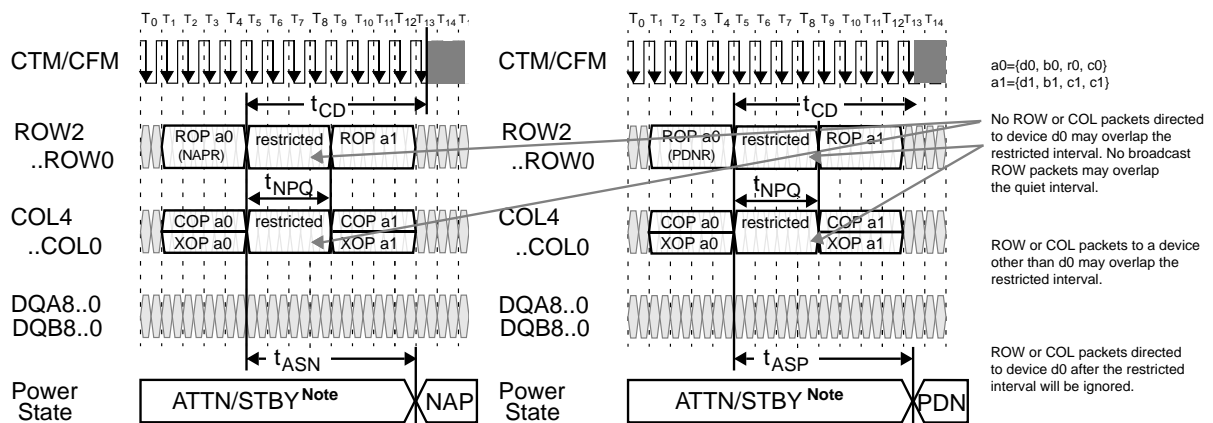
$T_0$ $T_1$ $T_2$ $T_3$ $T_4$ $T_5$ $T_6$ $T_7$ $T_8$ $T_9$ $T_{10}$ $T_{11}$ $T_{12}$ $T_{13}$ $T_{14}$ $T_{.}$

CTM/CFM

$t_{CD}$

ROW2 ..ROW0

ROP a0 (NAPR)

restricted

ROP a1

$t_{NPQ}$

COL4 ..COL0

COP a0

XOP a0

restricted

COP a1

XOP a1

DQA8..0 DQB8..0

$t_{ASN}$

Power State

ATTN/STBY Note

NAP

$T_0$ $T_1$ $T_2$ $T_3$ $T_4$ $T_5$ $T_6$ $T_7$ $T_8$ $T_9$ $T_{10}$ $T_{11}$ $T_{12}$ $T_{13}$ $T_{14}$

CTM/CFM

$t_{CD}$

ROW2 ..ROW0

ROP a0 (PDNR)

restricted

ROP a1

$t_{NPQ}$

COL4 ..COL0

COP a0

XOP a0

restricted

COP a1

XOP a1

DQA8..0 DQB8..0

$t_{ASP}$

Power State

ATTN/STBY Note

PDN

a0={d0, b0, r0, c0}
a1={d1, b1, c1, c1}

No ROW or COL packets directed to device d0 may overlap the restricted interval. No broadcast ROW packets may overlap the quiet interval.

ROW or COL packets to a device other than d0 may overlap the restricted interval.

ROW or COL packets directed to device d0 after the restricted interval will be ignored.